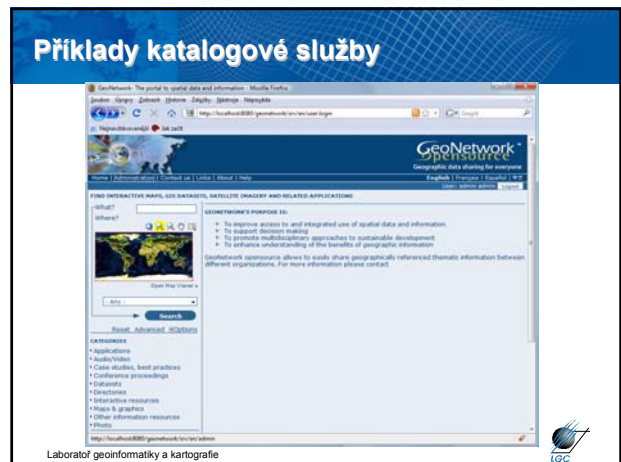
Příklady katalogové služby

GeoNetwork - The portal to spatial data and information - Mozilla Firefox

Soubor Úpravy Zobrazit Historie Záložky Nástroje Nápověda

http://localhost:8080/geonetwork/srv/en/user.login

Nejnavštěvovanější Jak začít

GeoNetwork opensource
Geographic data sharing for everyone

Home | Administration | Contact us | Links | About | Help

English | Français | Español | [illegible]

User: admin admin Logout

FIND INTERACTIVE MAPS, GIS DATASETS, SATELLITE IMAGERY AND RELATED APPLICATIONS

What?

Where?

Open Map Viewer »

- Any -

Search

Reset Advanced Options

CATEGORIES

• Applications
• Audio/Video
• Case studies, best practices
• Conference proceedings
• Datasets
• Directories
• Interactive resources
• Maps & graphics
• Other information resources
• Photo

GEONETWORK'S PURPOSE IS:

To improve access to and integrated use of spatial data and information
To support decision making
To promote multidisciplinary approaches to sustainable development
To enhance understanding of the benefits of geographic information

GeoNetwork opensource allows to easily share geographically referenced thematic information between different organizations. For more information please contact

http://localhost:8080/geonetwork/srv/en/admin

Laboratoř geoinformatiky a kartografie

LGC